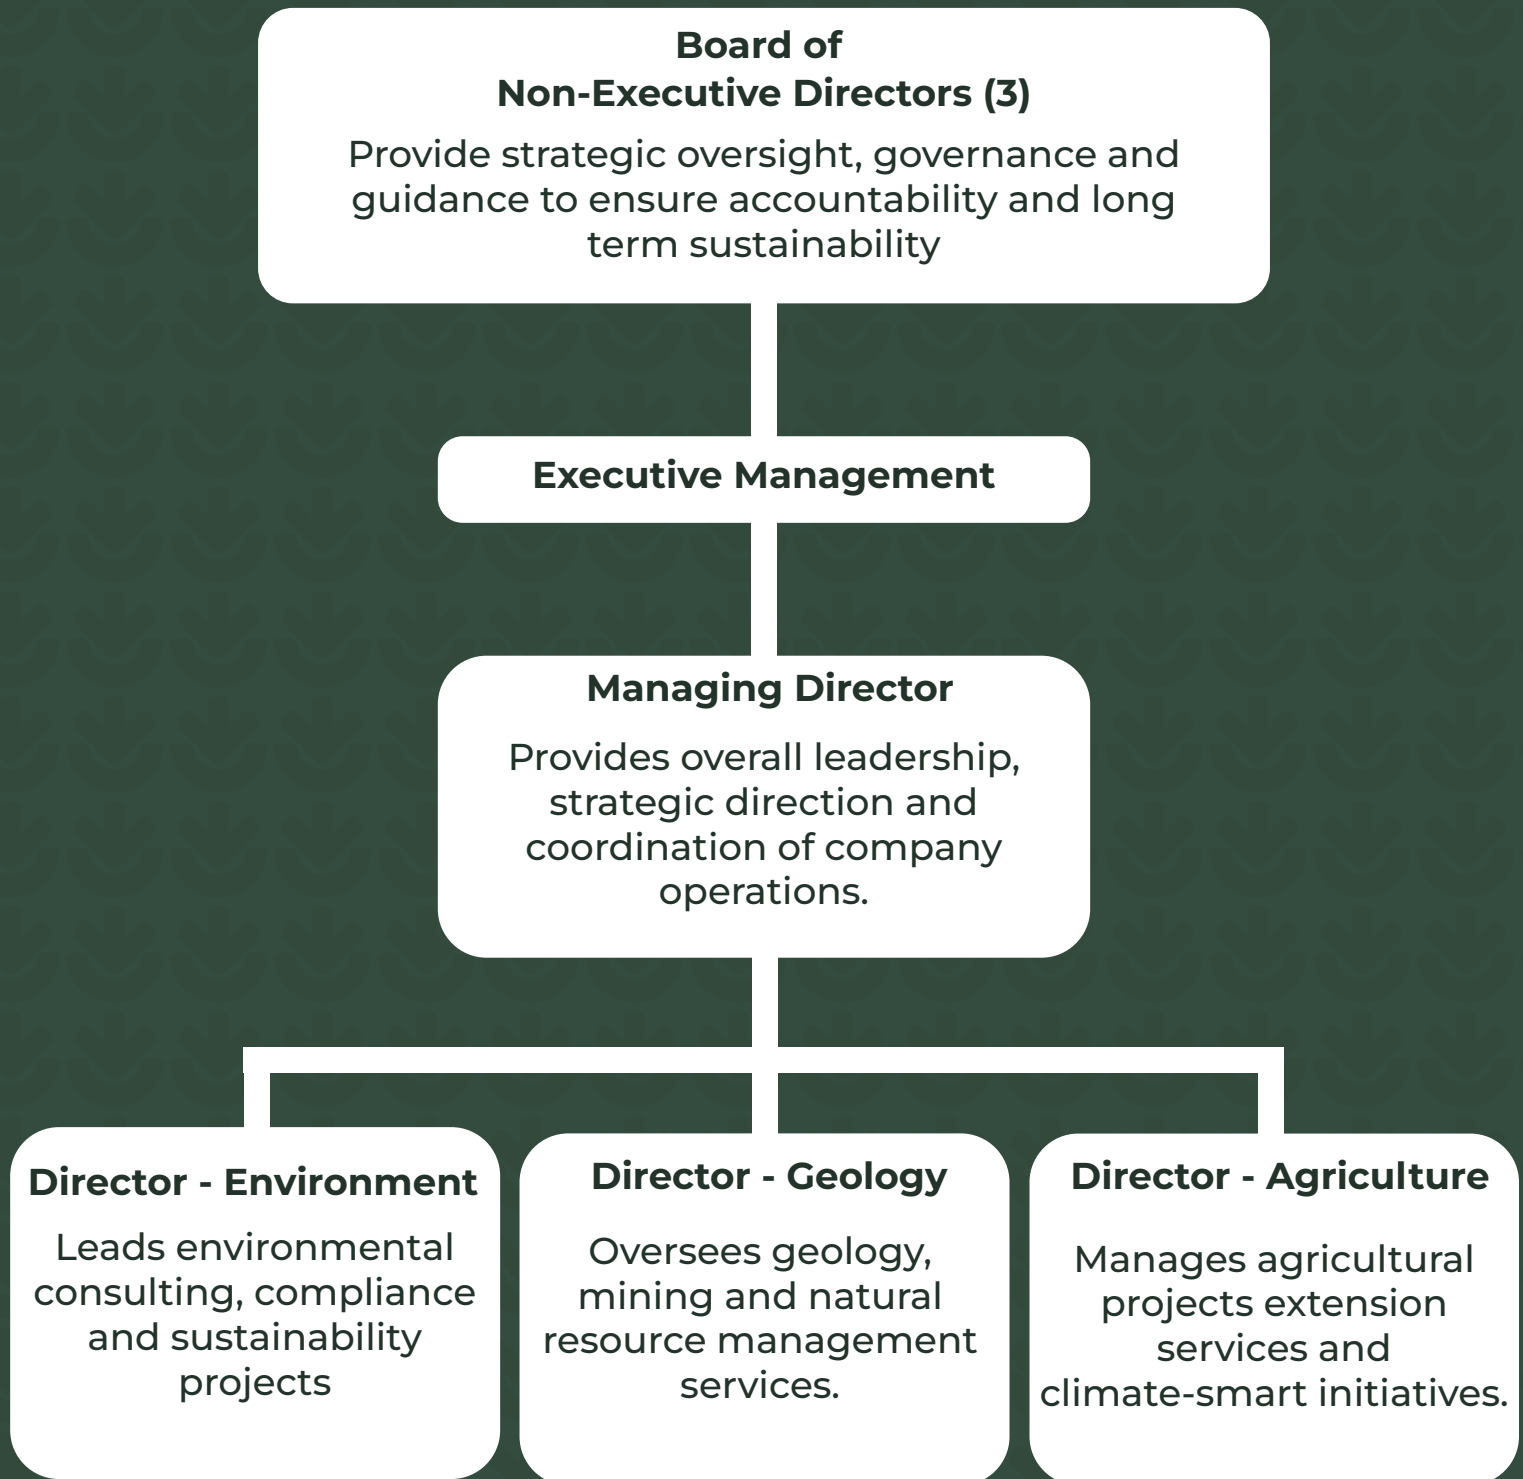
Board of
Non-Executive Directors (3)

Provide strategic oversight, governance and guidance to ensure accountability and long term sustainability

Executive Management

Managing Director

Provides overall leadership, strategic direction and coordination of company operations.

Director - Environment

Leads environmental consulting, compliance and sustainability projects

Director - Geology

Oversees geology, mining and natural resource management services.

Director - Agriculture

Manages agricultural projects extension services and climate-smart initiatives.